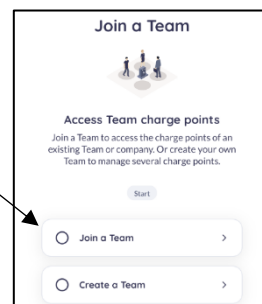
Join a Team

Access Team charge points

Join a Team to access the charge points of an existing Team or company. Or create your own Team to manage several charge points.

Start

Join a Team >

Create a Team >